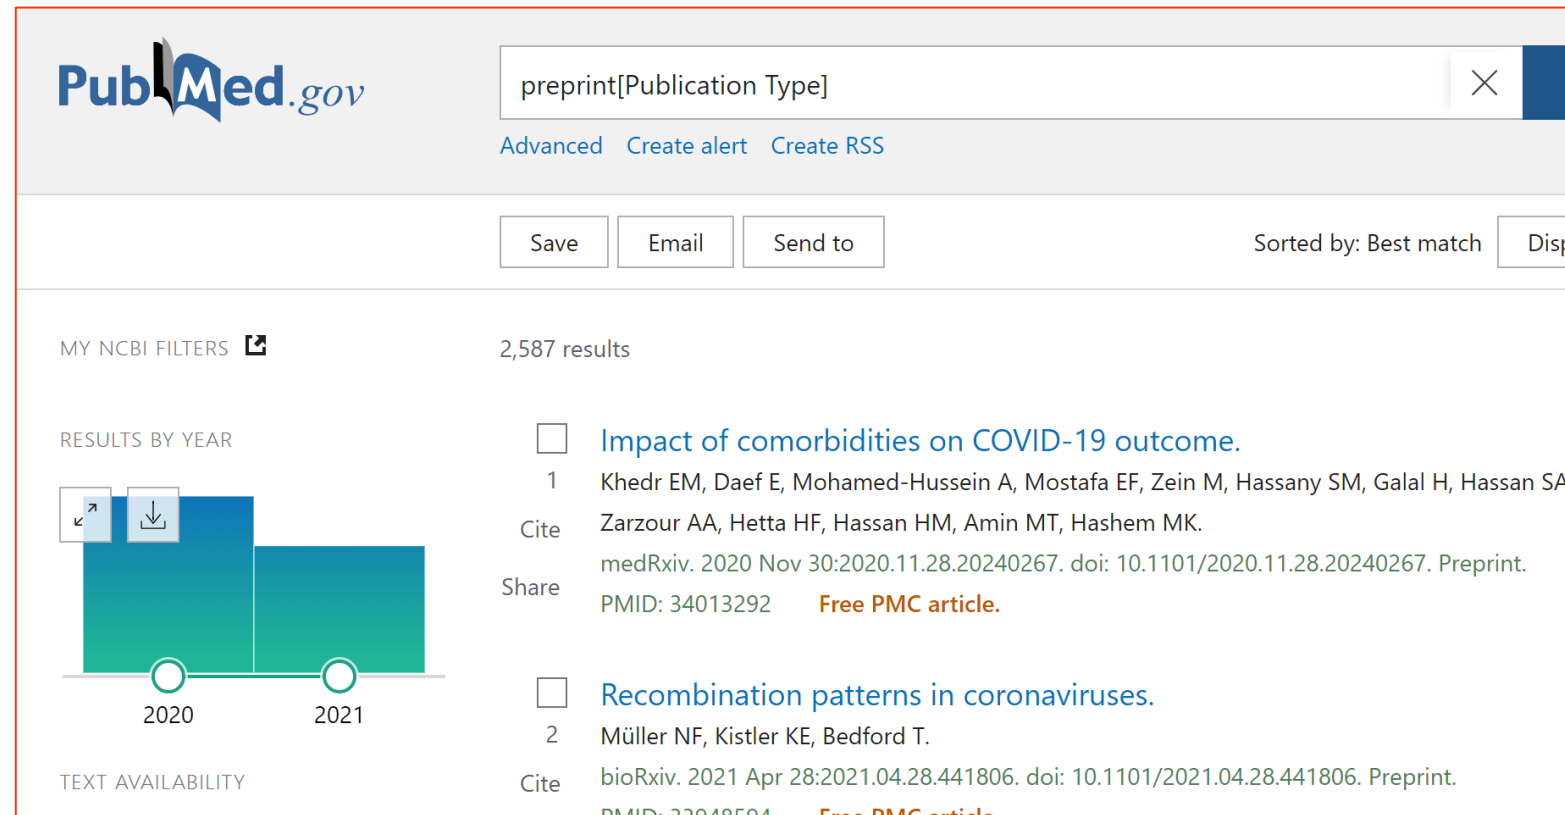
PubMed.gov

preprint[Publication Type]

Advanced Create alert Create RSS

Save Email Send to Sorted by: Best match Disp

MY NCBI FILTERS

2,587 results

RESULTS BY YEAR

2020 2021

1 Cite Share

Impact of comorbidities on COVID-19 outcome.

Khedr EM, Daef E, Mohamed-Hussein A, Mostafa EF, Zein M, Hassany SM, Galal H, Hassan SA Zarzour AA, Hetta HF, Hassan HM, Amin MT, Hashem MK.

medRxiv. 2020 Nov 30:2020.11.28.20240267. doi: 10.1101/2020.11.28.20240267. Preprint.

PMID: 34013292 Free PMC article.

2 Cite

Recombination patterns in coronaviruses.

Müller NF, Kistler KE, Bedford T.

bioRxiv. 2021 Apr 28:2021.04.28.441806. doi: 10.1101/2021.04.28.441806. Preprint.

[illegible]

TEXT AVAILABILITY